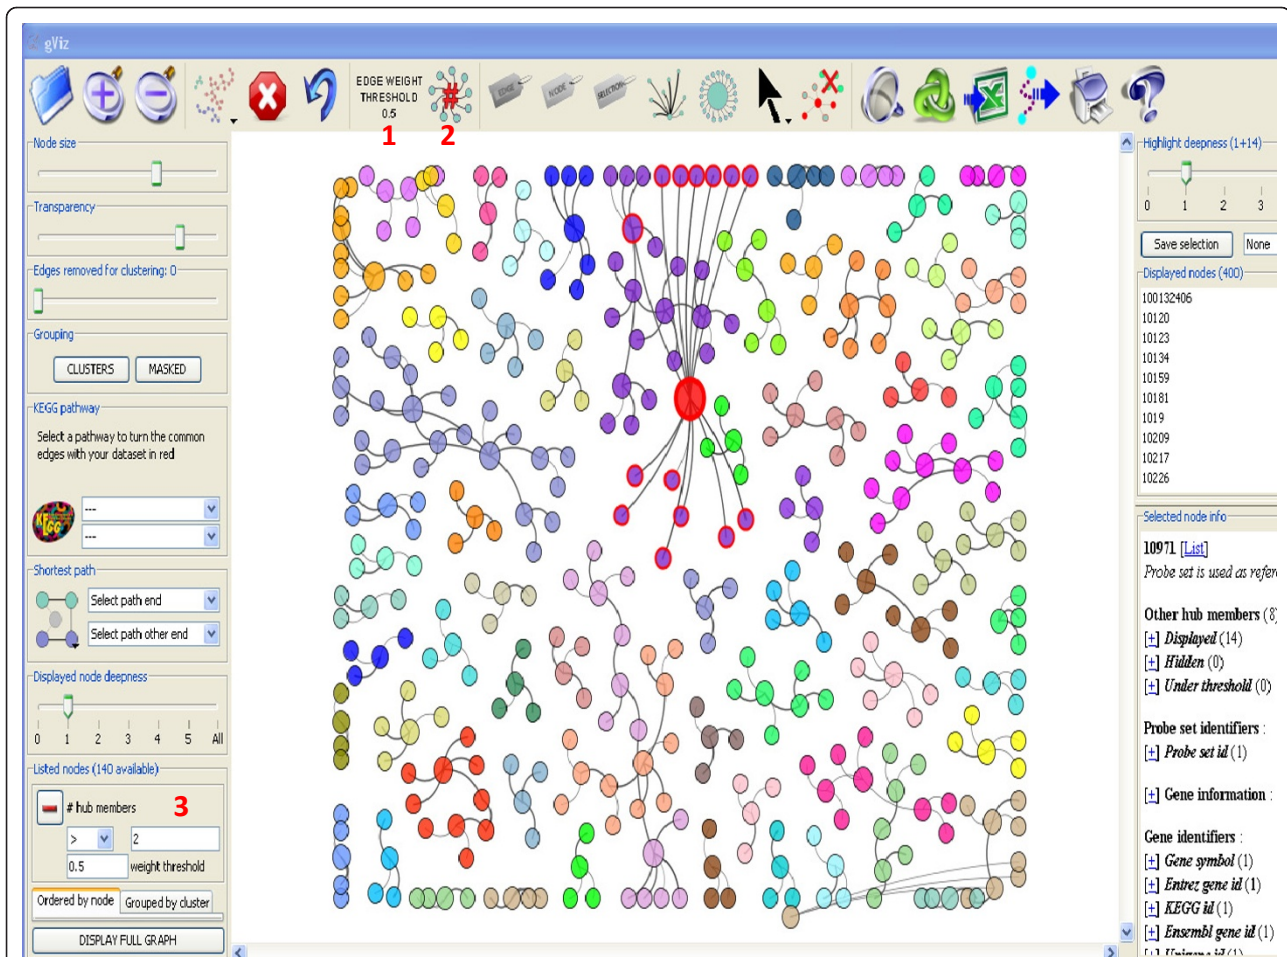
gViz

EDGE WEIGHT THRESHOLD 0.5

1 2

Node size

Transparency

Edges removed for clustering: 0

Grouping

CLUSTERS MASKED

KEGG pathway

Select a pathway to turn the common edges with your dataset in red

---

---

Shortest path

Select path end

Select path other end

Displayed node deepness

0 1 2 3 4 5 All

Listed nodes (140 available)

# hub members 3

> 2

0.5 weight threshold

Ordered by node Grouped by cluster

DISPLAY FULL GRAPH

Highlight deepness (1+14)

0 1 2 3

Save selection None

Displayed nodes (400)

100132406
10120
10123
10134
10159
10181
1019
10209
10217
10226

Selected node info

10971 [List]

Probe set is used as refer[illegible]

Other hub members (8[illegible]

[+] Displayed (14)

[+] Hidden (0)

[+] Under threshold (0)

Probe set identifiers :

[+] Probe set id (1)

[+] Gene information :

Gene identifiers :

[+] Gene symbol (1)

[+] Entrez gene id (1)

[+] KEGG id (1)

[+] Ensembl gene id (1)

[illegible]